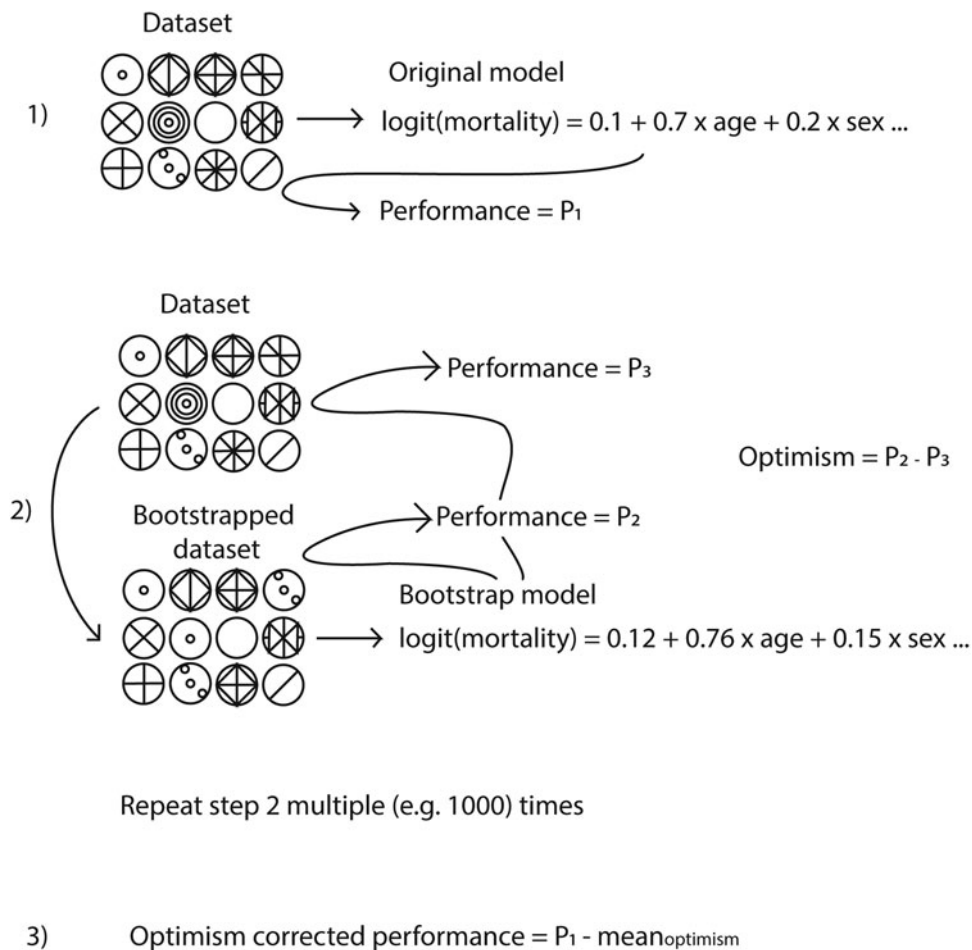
Dataset

Original model

1)

logit(mortality) = 0.1 + 0.7 x age + 0.2 x sex ...

Performance = $P_1$

Dataset

Performance = $P_3$

Optimism = $P_2$ - $P_3$

2)

Bootstrapped dataset

Performance = $P_2$

Bootstrap model

logit(mortality) = 0.12 + 0.76 x age + 0.15 x sex ...

Repeat step 2 multiple (e.g. 1000) times

3) Optimism corrected performance = $P_1$ - $mean_{optimism}$